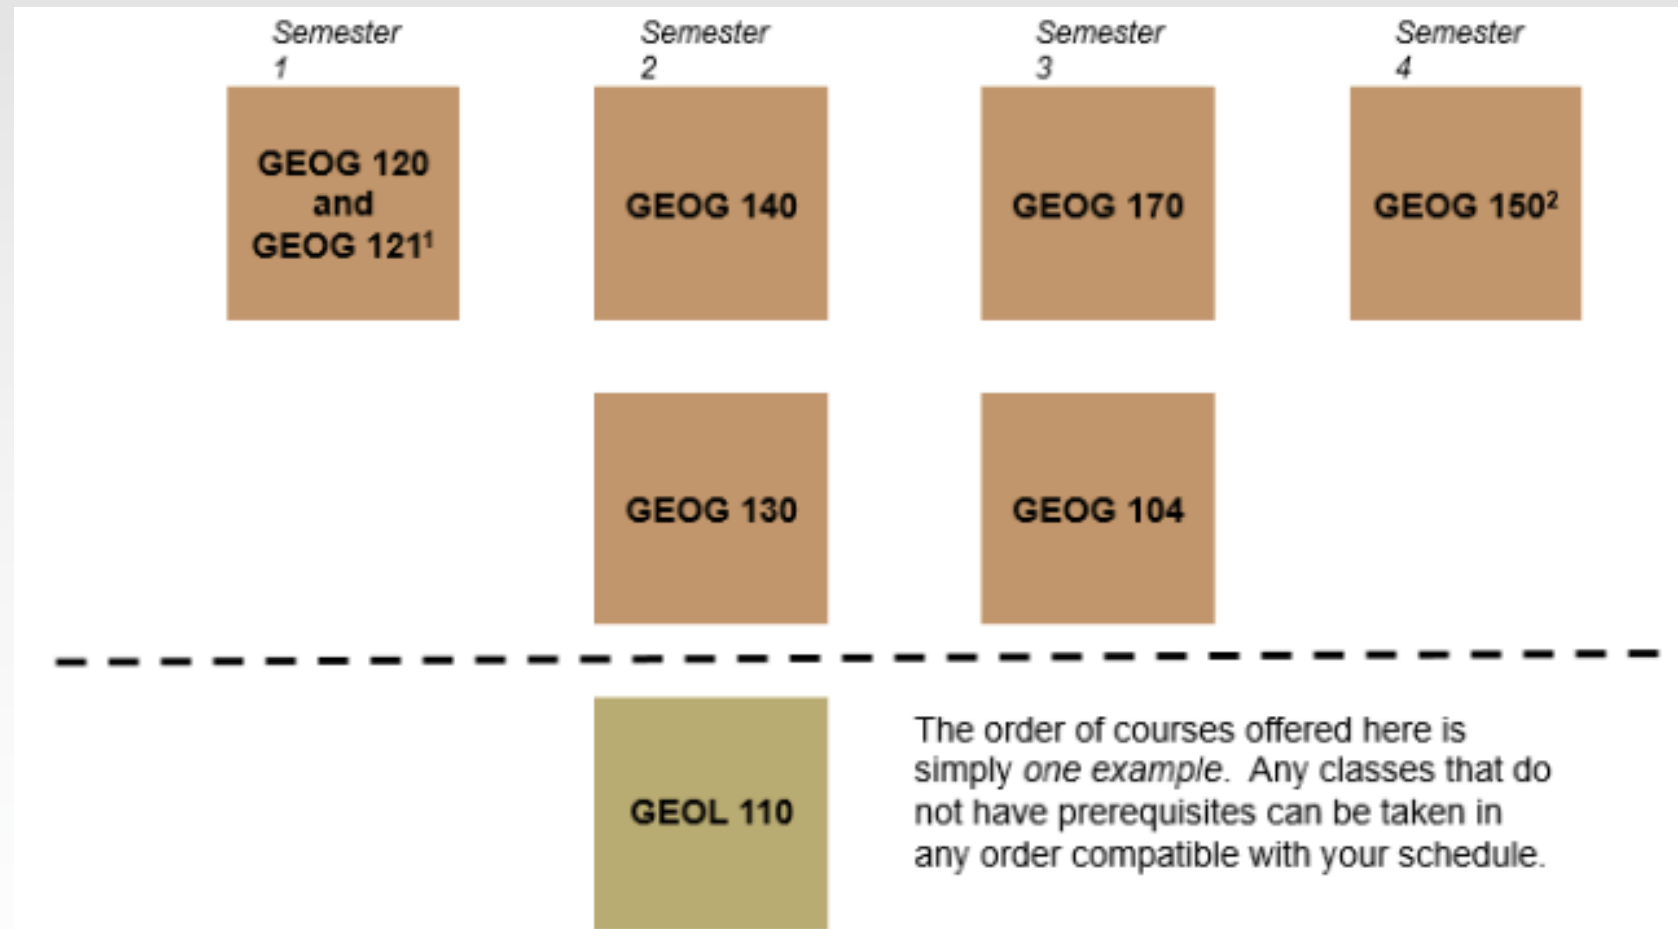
Semester 1

GEOG 120 and GEOG 121$^1$

Semester 2

GEOG 140

Semester 3

GEOG 170

Semester 4

GEOG 150$^2$

GEOG 130

GEOG 104

GEOL 110

The order of courses offered here is simply *one example*. Any classes that do not have prerequisites can be taken in any order compatible with your schedule.